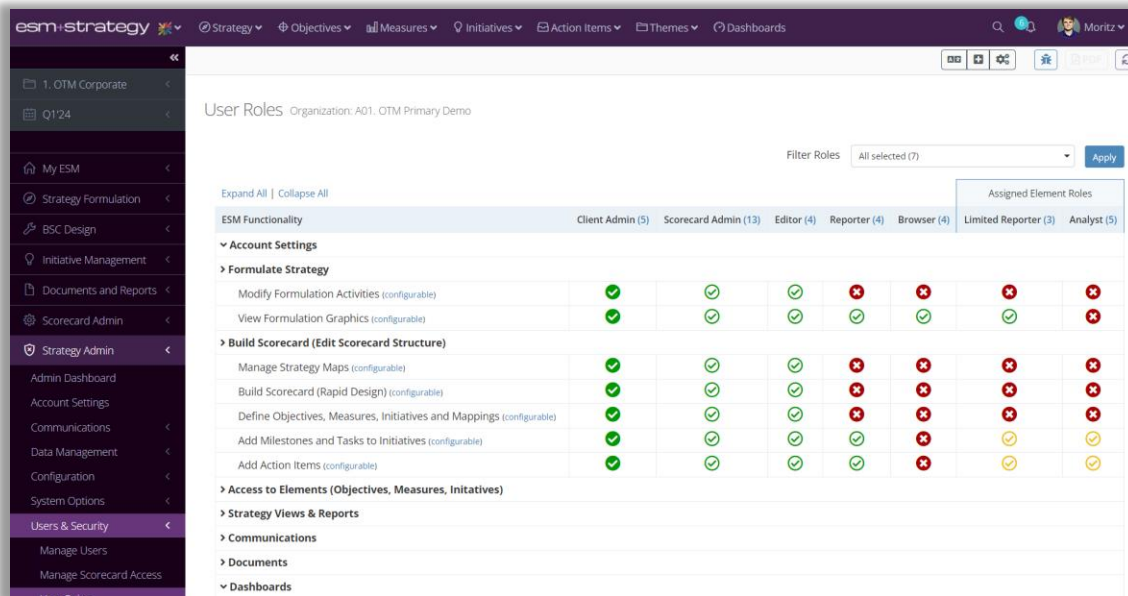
esm+strategy Strategy Objectives Measures Initiatives Action Items Themes Dashboards Moritz

1. OTM Corporate
Q1'24

My ESM
Strategy Formulation
BSC Design
Initiative Management
Documents and Reports
Scorecard Admin
Strategy Admin
Admin Dashboard
Account Settings
Communications
Data Management
Configuration
System Options
Users & Security
Manage Users
Manage Scorecard Access

User Roles Organization: A01. OTM Primary Demo

Filter Roles All selected (7) Apply

Expand All | Collapse All

Assigned Element Roles

| ESM Functionality | Client Admin (5) | Scorecard Admin (13) | Editor (4) | Reporter (4) | Browser (4) | Limited Reporter (3) | Analyst (5) |
|---|---|---|---|---|---|---|---|
| ˅ Account Settings | | | | | | | |
| > Formulate Strategy | | | | | | | |
| Modify Formulation Activities (configurable) | | | | | | | |
| View Formulation Graphics (configurable) | | | | | | | |
| > Build Scorecard (Edit Scorecard Structure) | | | | | | | |
| Manage Strategy Maps (configurable) | | | | | | | |
| Build Scorecard (Rapid Design) (configurable) | | | | | | | |
| Define Objectives, Measures, Initiatives and Mappings (configurable) | | | | | | | |
| Add Milestones and Tasks to Initiatives (configurable) | | | | | | | |
| Add Action Items (configurable) | | | | | | | |
| > Access to Elements (Objectives, Measures, Initatives) | | | | | | | |
| > Strategy Views & Reports | | | | | | | |
| > Communications | | | | | | | |
| > Documents | | | | | | | |
| ˅ Dashboards | | | | | | | |